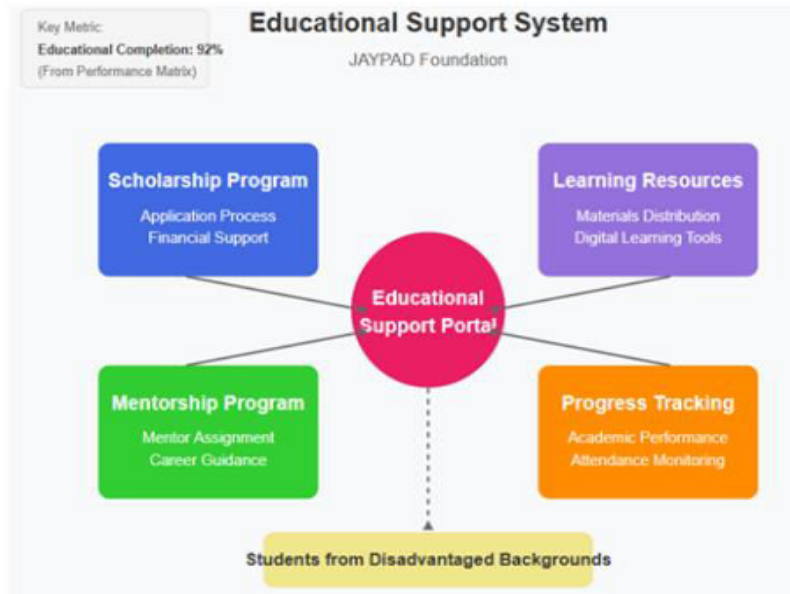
Key Metric:
Educational Completion: 92%
(From Performance Matrix)

Educational Support System

JAYPAD Foundation

Scholarship Program
Application Process
Financial Support

Learning Resources
Materials Distribution
Digital Learning Tools

Educational Support Portal

Mentorship Program
Mentor Assignment
Career Guidance

Progress Tracking
Academic Performance
Attendance Monitoring

Students from Disadvantaged Backgrounds